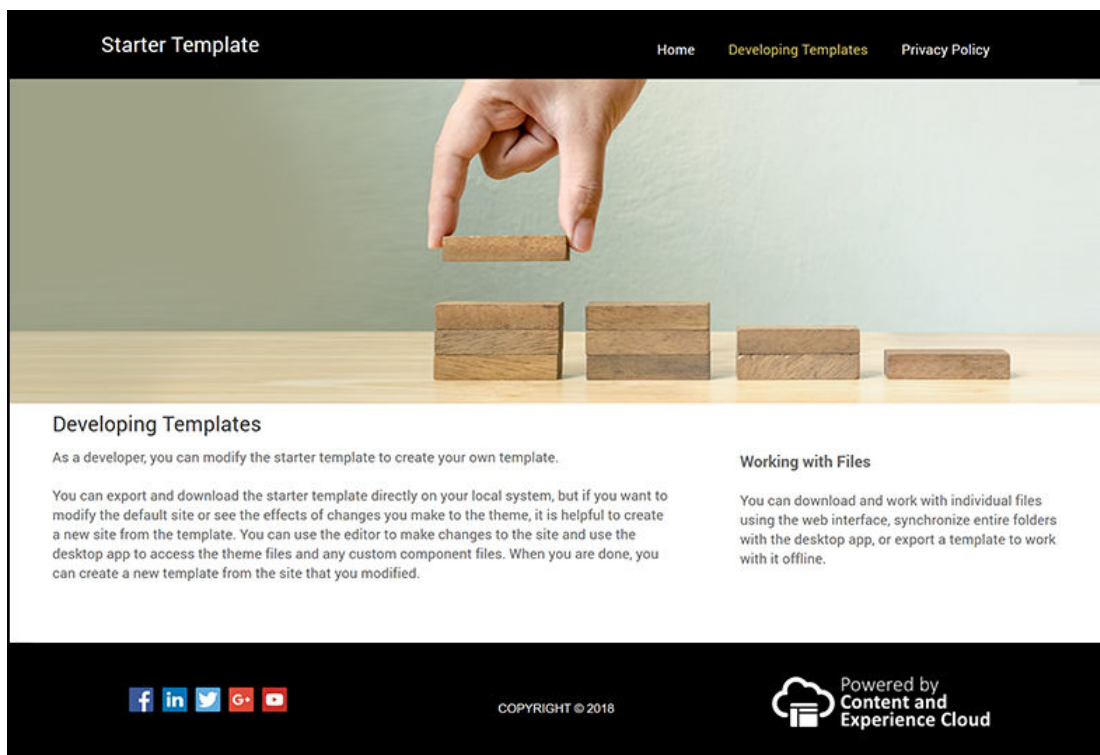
Starter Template

Home Developing Templates Privacy Policy

Developing Templates

As a developer, you can modify the starter template to create your own template.

You can export and download the starter template directly on your local system, but if you want to modify the default site or see the effects of changes you make to the theme, it is helpful to create a new site from the template. You can use the editor to make changes to the site and use the desktop app to access the theme files and any custom component files. When you are done, you can create a new template from the site that you modified.

Working with Files

You can download and work with individual files using the web interface, synchronize entire folders with the desktop app, or export a template to work with it offline.

f in G+

COPYRIGHT © 2018

Powered by Content and Experience Cloud